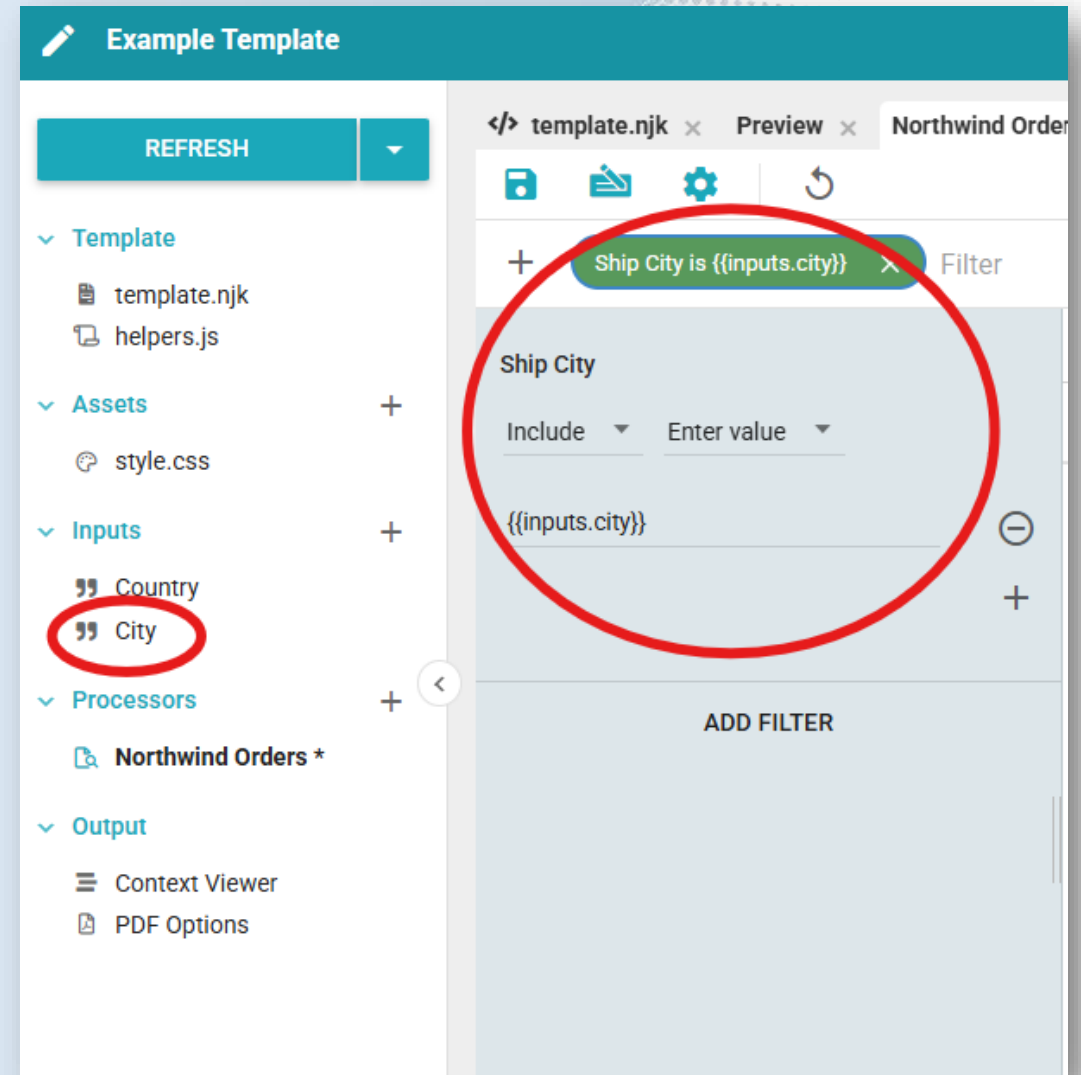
Example Template

REFRESH

Template
template.njk
helpers.js

Assets
style.css

Inputs
Country
City

Processors
Northwind Orders *

Output
Context Viewer
PDF Options

</> template.njk × Preview × Northwind Orde

Ship City is {{inputs.city}} × Filter

Ship City
Include Enter value
{{inputs.city}}

ADD FILTER